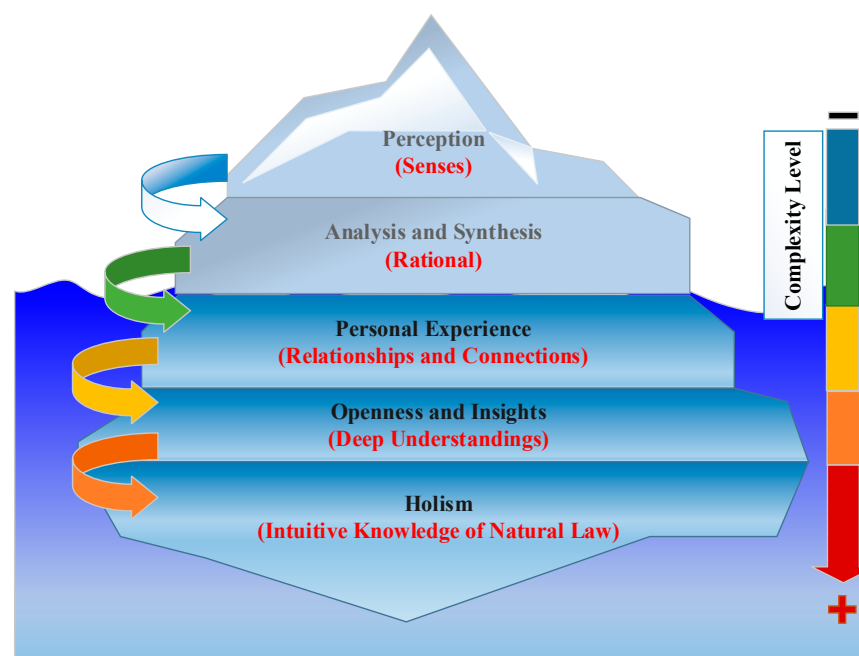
Perception
(Senses)

Analysis and Synthesis
(Rational)

Personal Experience
(Relationships and Connections)

Openness and Insights
(Deep Understandings)

Holism
(Intuitive Knowledge of Natural Law)

Complexity Level

−

+